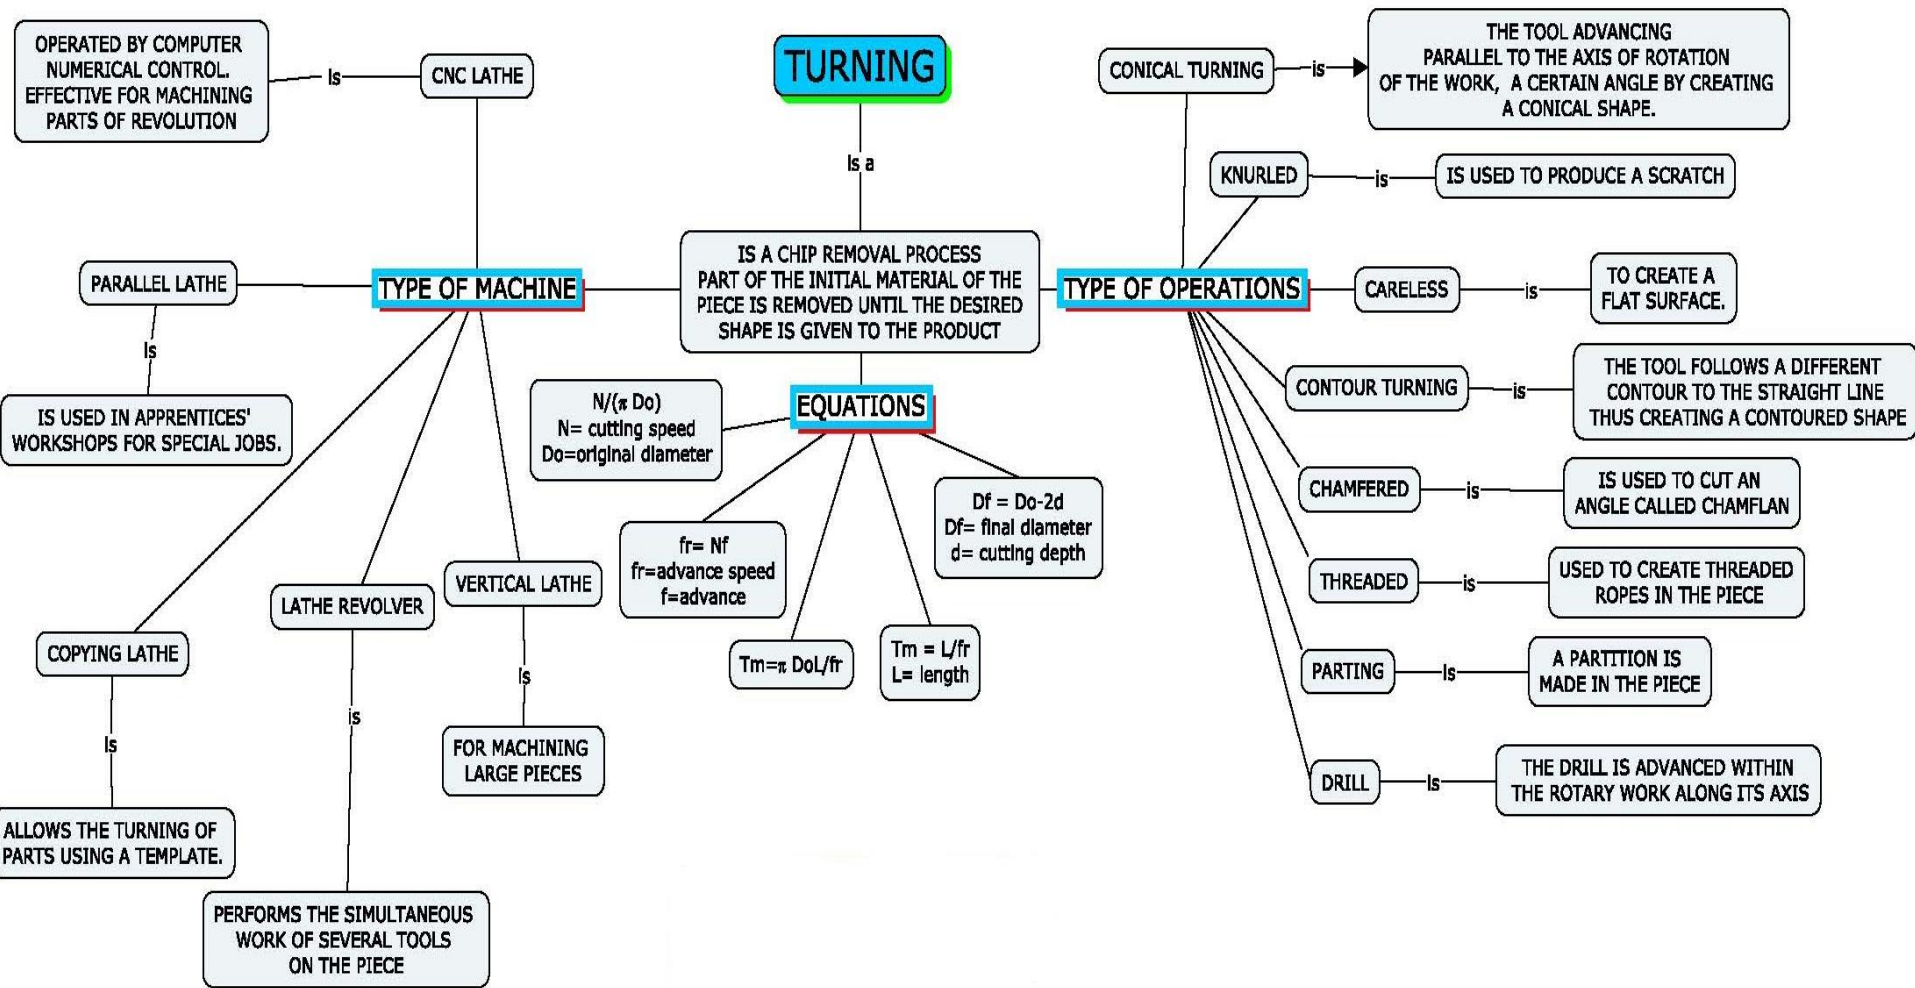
TURNING

Is a

IS A CHIP REMOVAL PROCESS PART OF THE INITIAL MATERIAL OF THE PIECE IS REMOVED UNTIL THE DESIRED SHAPE IS GIVEN TO THE PRODUCT

TYPE OF MACHINE

CNC LATHE

Is

OPERATED BY COMPUTER NUMERICAL CONTROL. EFFECTIVE FOR MACHINING PARTS OF REVOLUTION

PARALLEL LATHE

Is

IS USED IN APPRENTICES' WORKSHOPS FOR SPECIAL JOBS.

COPYING LATHE

Is

ALLOWS THE TURNING OF PARTS USING A TEMPLATE.

LATHE REVOLVER

Is

PERFORMS THE SIMULTANEOUS WORK OF SEVERAL TOOLS ON THE PIECE

VERTICAL LATHE

Is

FOR MACHINING LARGE PIECES

EQUATIONS

N/($\pi$ Do)
N= cutting speed
Do=original diameter

fr= Nf
fr=advance speed
f=advance

Tm=$\pi$ DoL/fr

Tm = L/fr
L= length

Df = Do-2d
Df= final diameter
d= cutting depth

TYPE OF OPERATIONS

CONICAL TURNING

is

THE TOOL ADVANCING PARALLEL TO THE AXIS OF ROTATION OF THE WORK, A CERTAIN ANGLE BY CREATING A CONICAL SHAPE.

KNURLED

is

IS USED TO PRODUCE A SCRATCH

CARELESS

is

TO CREATE A FLAT SURFACE.

CONTOUR TURNING

is

THE TOOL FOLLOWS A DIFFERENT CONTOUR TO THE STRAIGHT LINE THUS CREATING A CONTOURED SHAPE

CHAMFERED

is

IS USED TO CUT AN ANGLE CALLED CHAMFLAN

THREADED

is

USED TO CREATE THREADED ROPES IN THE PIECE

PARTING

Is

A PARTITION IS MADE IN THE PIECE

DRILL

Is

THE DRILL IS ADVANCED WITHIN THE ROTARY WORK ALONG ITS AXIS